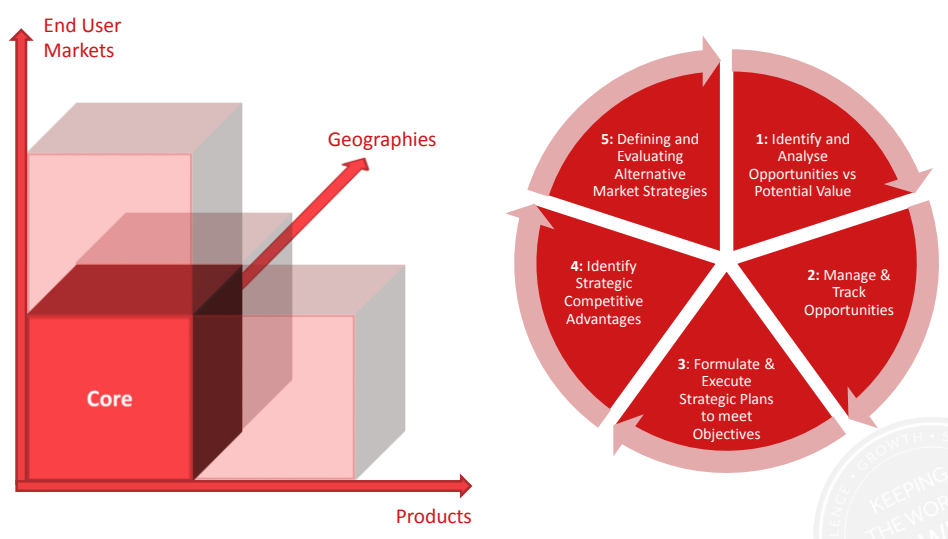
End User Markets

Geographies

Core

Products

1: Identify and Analyse Opportunities vs Potential Value

2: Manage & Track Opportunities

3: Formulate & Execute Strategic Plans to meet Objectives

4: Identify Strategic Competitive Advantages

5: Defining and Evaluating Alternative Market Strategies

LENCE • GROWTH • KEEPING THE WOR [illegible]